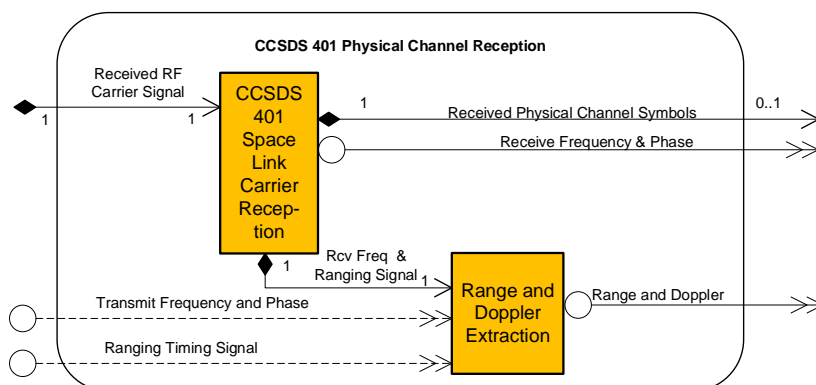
CCSDS 401 Physical Channel Reception

Received RF Carrier Signal

1

1

CCSDS 401 Space Link Carrier Reception

1

Received Physical Channel Symbols

0..1

Receive Frequency & Phase

1

Rcv Freq & Ranging Signal

1

Range and Doppler Extraction

Range and Doppler

Transmit Frequency and Phase

Ranging Timing Signal